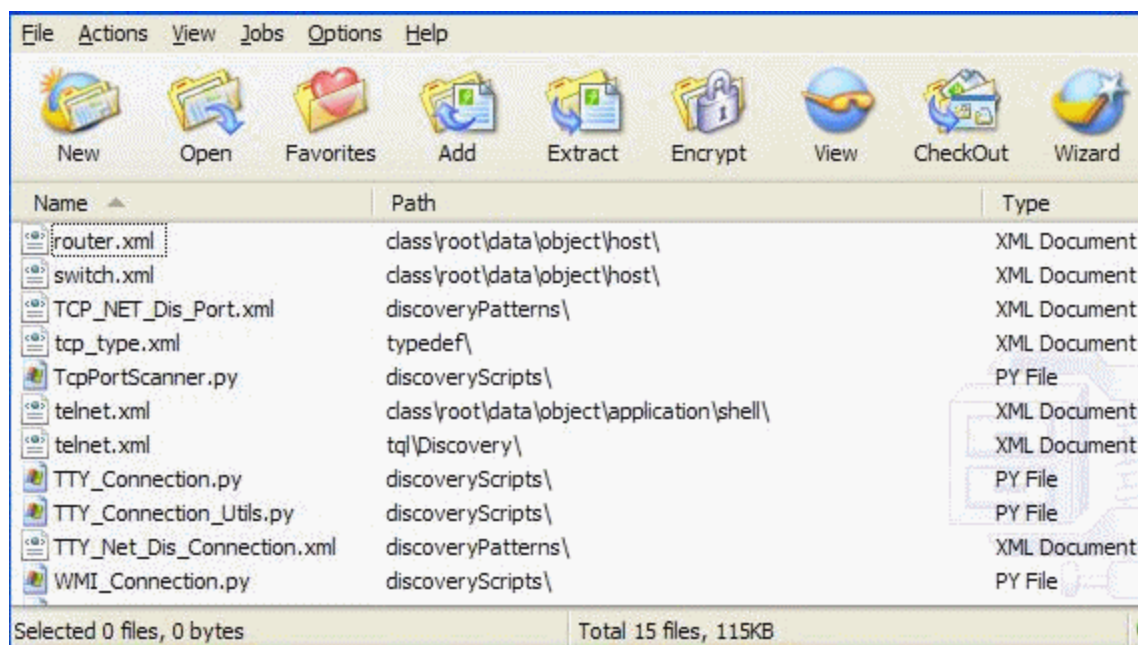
File Actions View Jobs Options Help

New Open Favorites Add Extract Encrypt View CheckOut Wizard

| Name | Path | Type |
|---|---|---|
| router.xml | class\root\data\object\host\ | XML Document |
| switch.xml | class\root\data\object\host\ | XML Document |
| TCP_NET_Dis_Port.xml | discoveryPatterns\ | XML Document |
| tcp_type.xml | typedef\ | XML Document |
| TcpPortScanner.py | discoveryScripts\ | PY File |
| telnet.xml | class\root\data\object\application\shell\ | XML Document |
| telnet.xml | tql\Discovery\ | XML Document |
| TTY_Connection.py | discoveryScripts\ | PY File |
| TTY_Connection_Utils.py | discoveryScripts\ | PY File |
| TTY_Net_Dis_Connection.xml | discoveryPatterns\ | XML Document |
| WMI_Connection.py | discoveryScripts\ | PY File |

Selected 0 files, 0 bytes

Total 15 files, 115KB